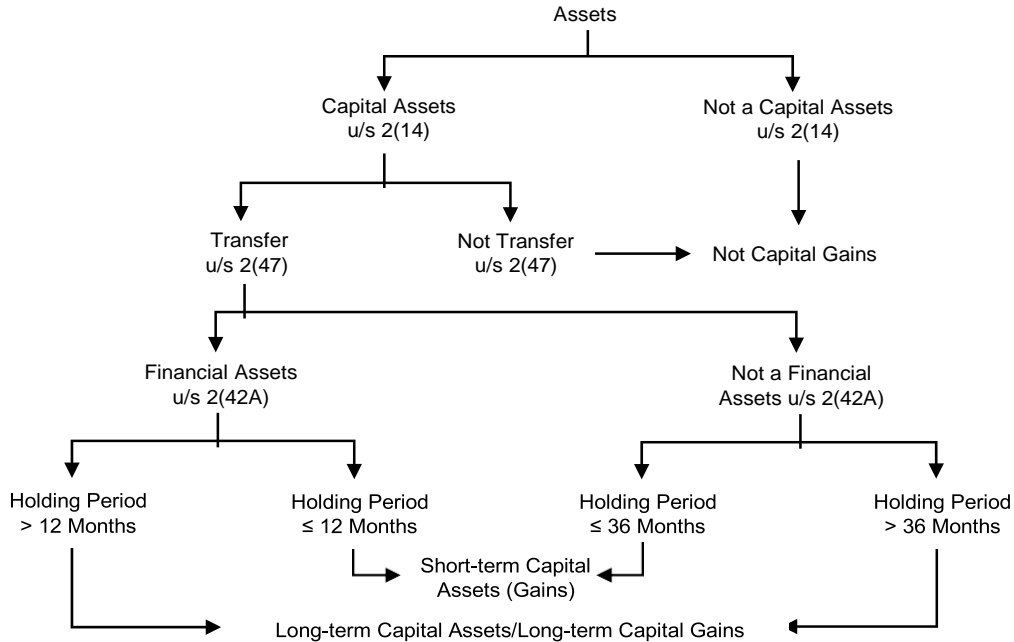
Assets

Capital Assets u/s 2(14)

Not a Capital Assets u/s 2(14)

Transfer u/s 2(47)

Not Transfer u/s 2(47)

Not Capital Gains

Financial Assets u/s 2(42A)

Not a Financial Assets u/s 2(42A)

Holding Period > 12 Months

Holding Period ≤ 12 Months

Holding Period ≤ 36 Months

Holding Period > 36 Months

Short-term Capital Assets (Gains)

Long-term Capital Assets/Long-term Capital Gains